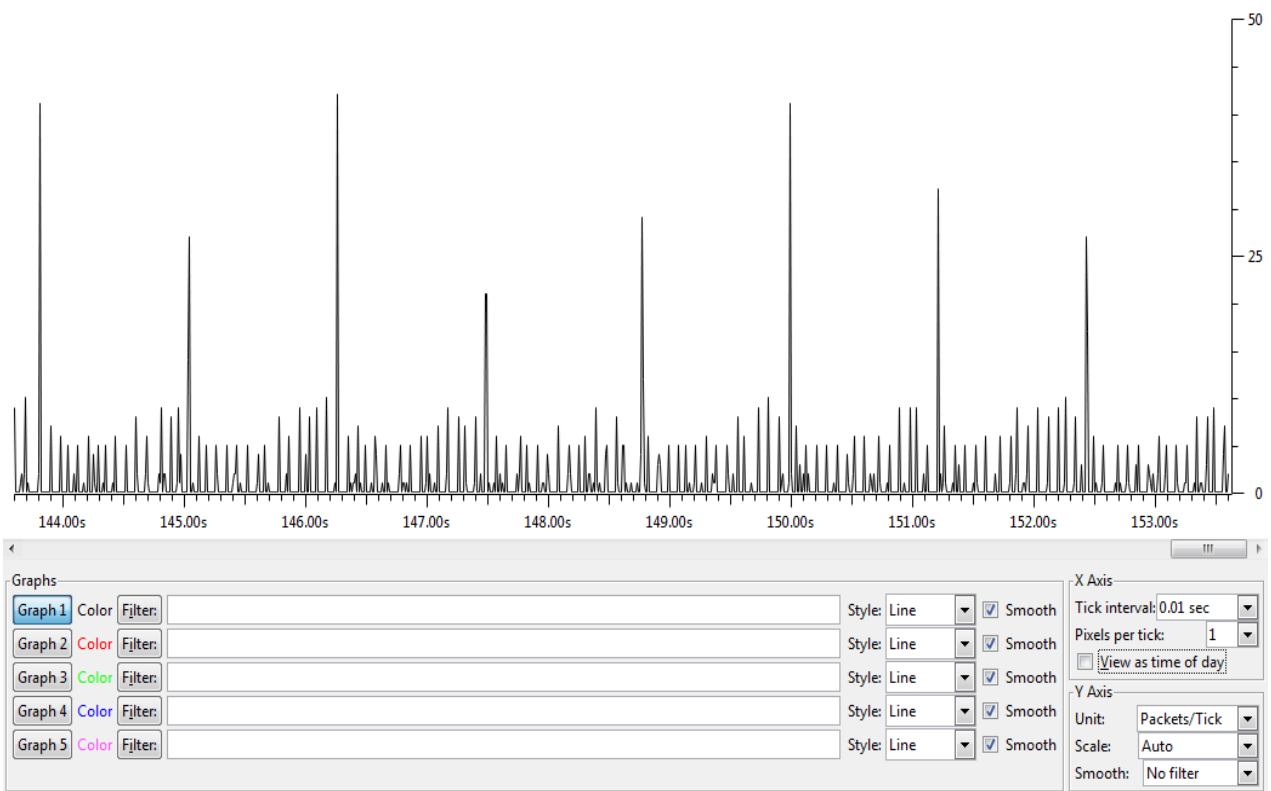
50
25
0
144.00s 145.00s 146.00s 147.00s 148.00s 149.00s 150.00s 151.00s 152.00s 153.00s

Graphs
Graph 1 Color Filter: Style: Line Smooth
Graph 2 Color Filter: Style: Line Smooth
Graph 3 Color Filter: Style: Line Smooth
Graph 4 Color Filter: Style: Line Smooth
Graph 5 Color Filter: Style: Line Smooth

X Axis
Tick interval: 0.01 sec
Pixels per tick: 1
View as time of day

Y Axis
Unit: Packets/Tick
Scale: Auto
Smooth: No filter